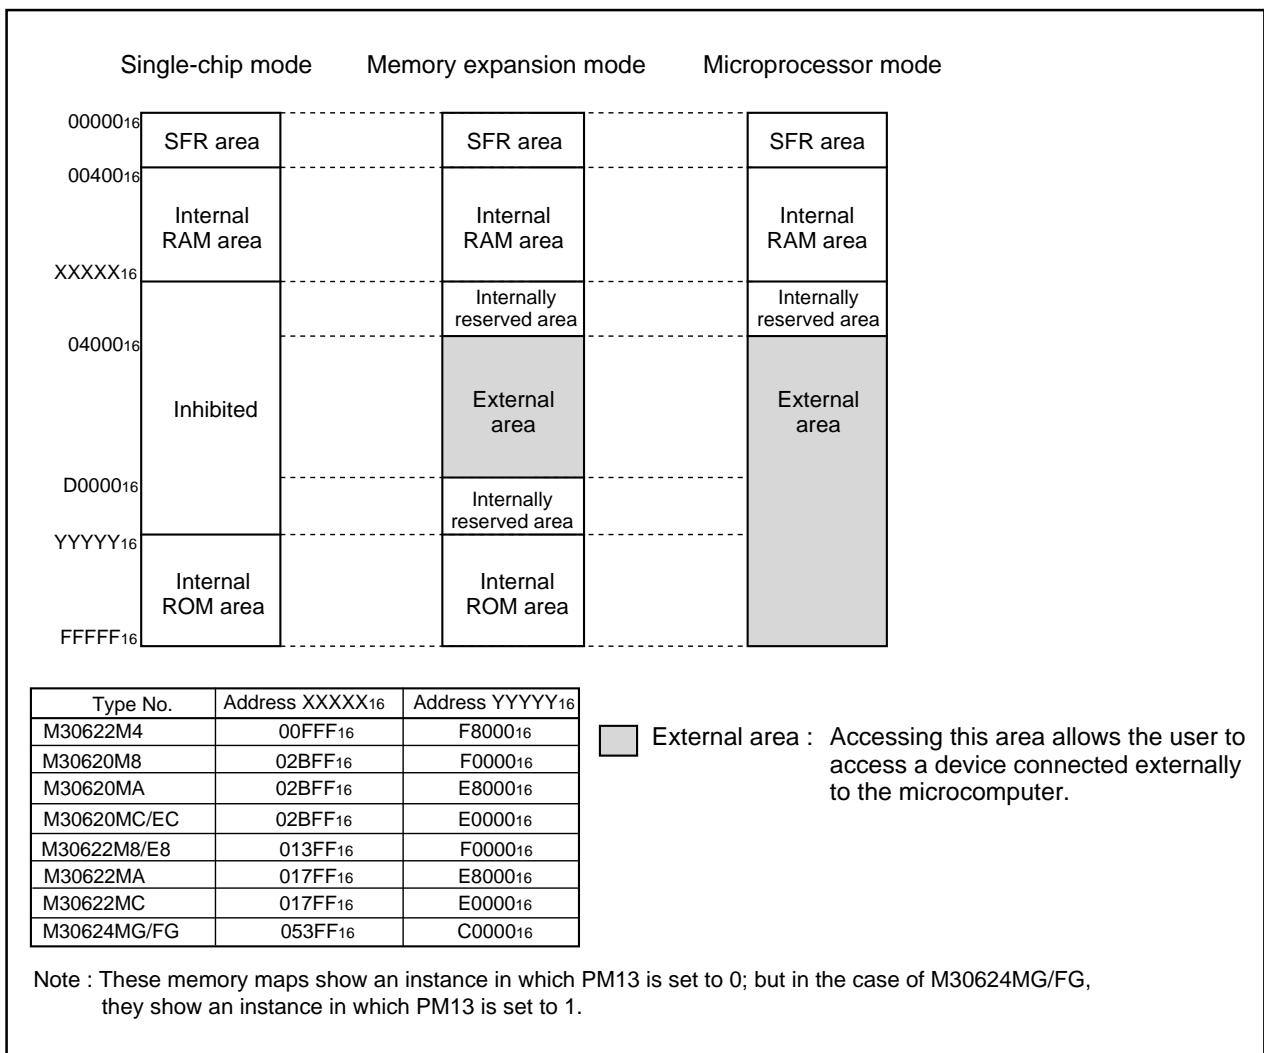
Single-chip mode Memory expansion mode Microprocessor mode

$00000_{16}$
$00400_{16}$
$XXXXX_{16}$
$04000_{16}$
$D0000_{16}$
$YYYYY_{16}$
$FFFFF_{16}$

SFR area
Internal RAM area
Inhibited
Internal ROM area

SFR area
Internal RAM area
Internally reserved area
External area
Internally reserved area
Internal ROM area

SFR area
Internal RAM area
Internally reserved area
External area

| Type No. | Address $XXXXX_{16}$ | Address $YYYYY_{16}$ |
|---|---|---|
| M30622M4 | $00FFF_{16}$ | $F8000_{16}$ |
| M30620M8 | $02BFF_{16}$ | $F0000_{16}$ |
| M30620MA | $02BFF_{16}$ | $E8000_{16}$ |
| M30620MC/EC | $02BFF_{16}$ | $E0000_{16}$ |
| M30622M8/E8 | $013FF_{16}$ | $F0000_{16}$ |
| M30622MA | $017FF_{16}$ | $E8000_{16}$ |
| M30622MC | $017FF_{16}$ | $E0000_{16}$ |
| M30624MG/FG | $053FF_{16}$ | $C0000_{16}$ |

External area : Accessing this area allows the user to access a device connected externally to the microcomputer.

Note : These memory maps show an instance in which PM13 is set to 0; but in the case of M30624MG/FG, they show an instance in which PM13 is set to 1.